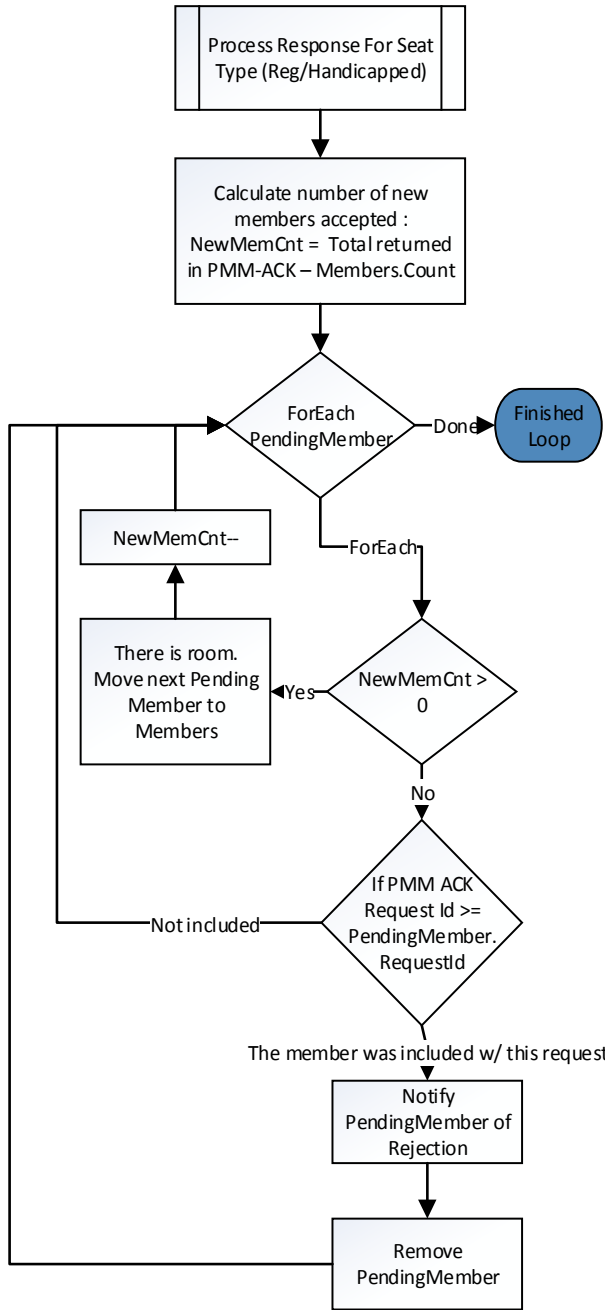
Process Response For Seat Type (Reg/Handicapped)

Calculate number of new members accepted : NewMemCnt = Total returned in PMM-ACK – Members.Count

ForEach PendingMember

Done

Finished Loop

NewMemCnt--

ForEach

There is room. Move next Pending Member to Members

Yes

NewMemCnt > 0

No

If PMM ACK Request Id >= PendingMember. RequestId

Not included

The member was included w/ this request

Notify PendingMember of Rejection

Remove PendingMember